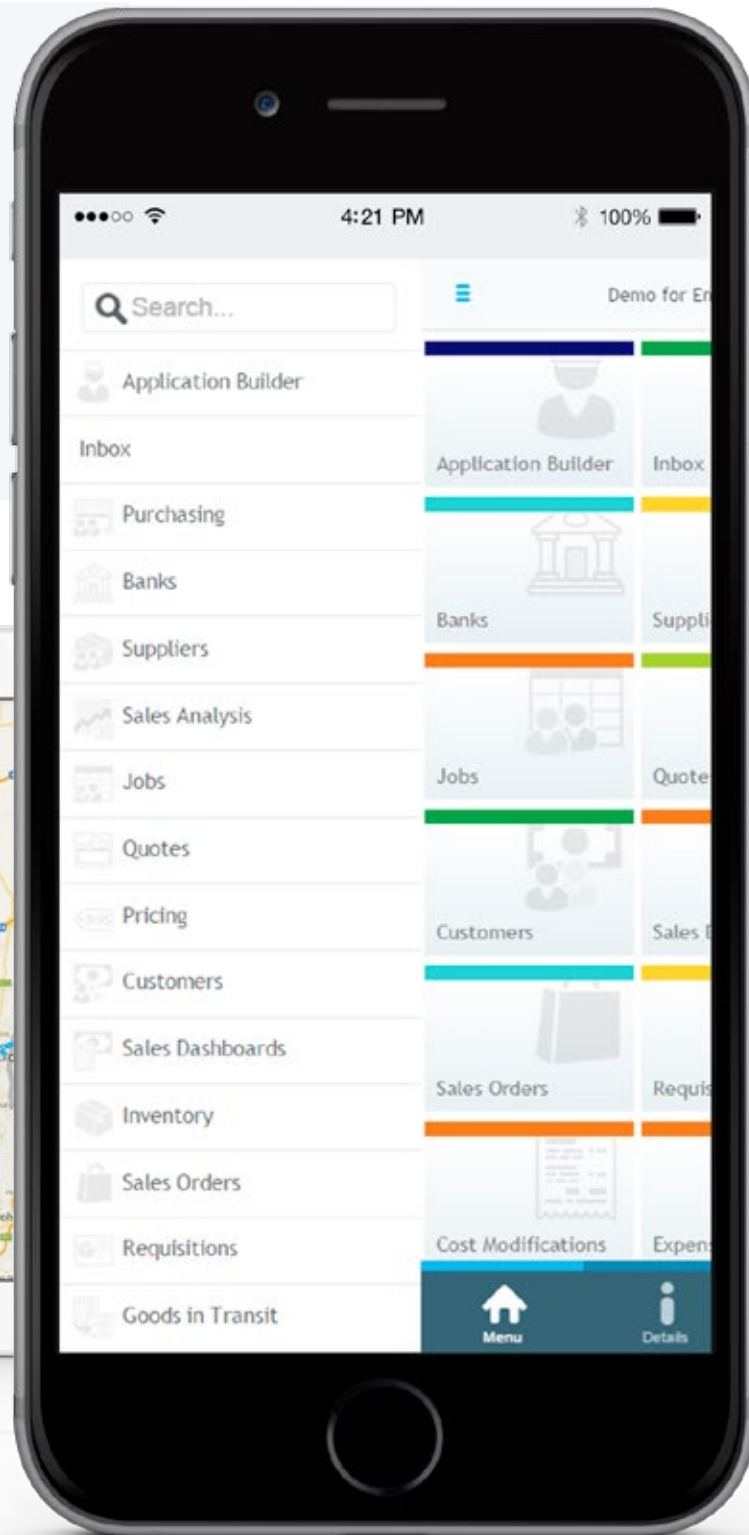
●●●○○ 4:21 PM 100%

Search...

Application Builder

Inbox

Purchasing

Banks

Suppliers

Sales Analysis

Jobs

Quotes

Pricing

Customers

Sales Dashboards

Inventory

Sales Orders

Requisitions

Goods in Transit

Demo for En

Application Builder

Inbox

Banks

Suppli

Jobs

Quote

Customers

Sales I

Sales Orders

Requis

Cost Modifications

Expen

Menu

Details